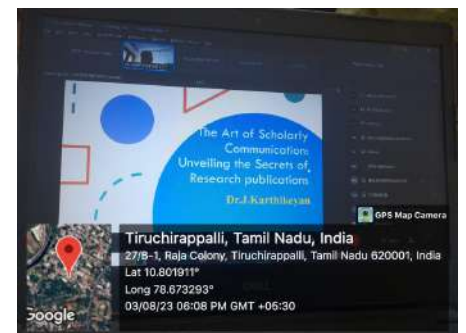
The Art of Scholarly Communication: Unveiling the Secrets of Research publications

Dr.J.Karthikeyan

GPS Map Camera

Tiruchirappalli, Tamil Nadu, India
27/B-1, Raja Colony, Tiruchirappalli, Tamil Nadu 620001, India
Lat 10.801911°
Long 78.673293°
03/08/23 06:08 PM GMT +05:30

Google